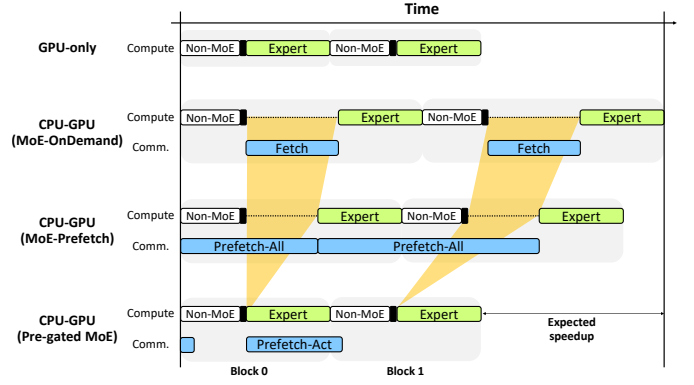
Time

GPU-only
Compute Non-MoE Expert Non-MoE Expert

CPU-GPU (MoE-OnDemand)
Compute Non-MoE Expert Non-MoE Expert
Comm. Fetch Fetch

CPU-GPU (MoE-Prefetch)
Compute Non-MoE Expert Non-MoE Expert
Comm. Prefetch-All Prefetch-All

CPU-GPU (Pre-gated MoE)
Compute Non-MoE Expert Non-MoE Expert
Comm. Prefetch-Act

Expected speedup

Block 0 Block 1